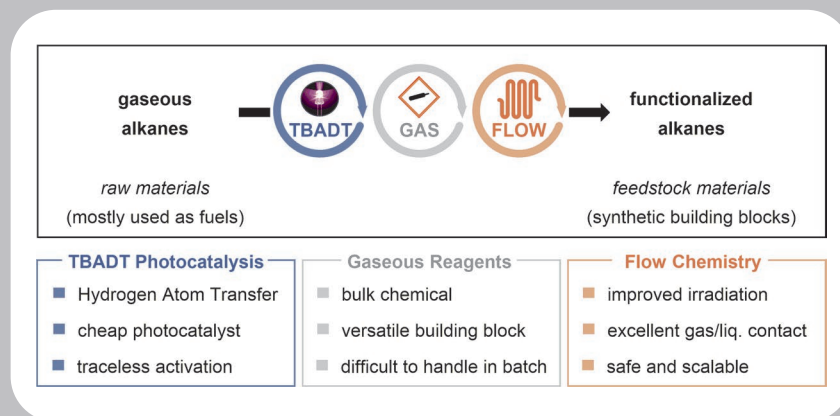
gaseous alkanes

TBADT

GAS

FLOW

functionalized alkanes

raw materials
(mostly used as fuels)

feedstock materials
(synthetic building blocks)

TBADT Photocatalysis
Hydrogen Atom Transfer
cheap photocatalyst
traceless activation

Gaseous Reagents
bulk chemical
versatile building block
difficult to handle in batch

Flow Chemistry
improved irradiation
excellent gas/liq. contact
safe and scalable